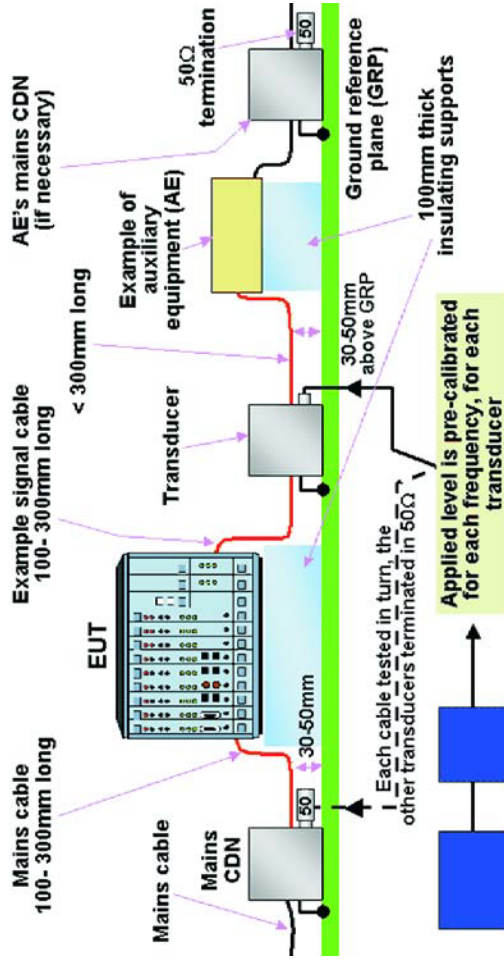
Mains cable

Mains cable 100- 300mm long

Mains CDN

50

EUT

30-50mm

Example signal cable 100- 300mm long

Transducer

< 300mm long

30-50mm above GRP

Example of auxiliary equipment (AE)

AE's mains CDN (if necessary)

50Ω termination

50

Ground reference plane (GRP)

100mm thick insulating supports

Each cable tested in turn, the other transducers terminated in 50Ω

Applied level is pre-calibrated for each frequency, for each transducer